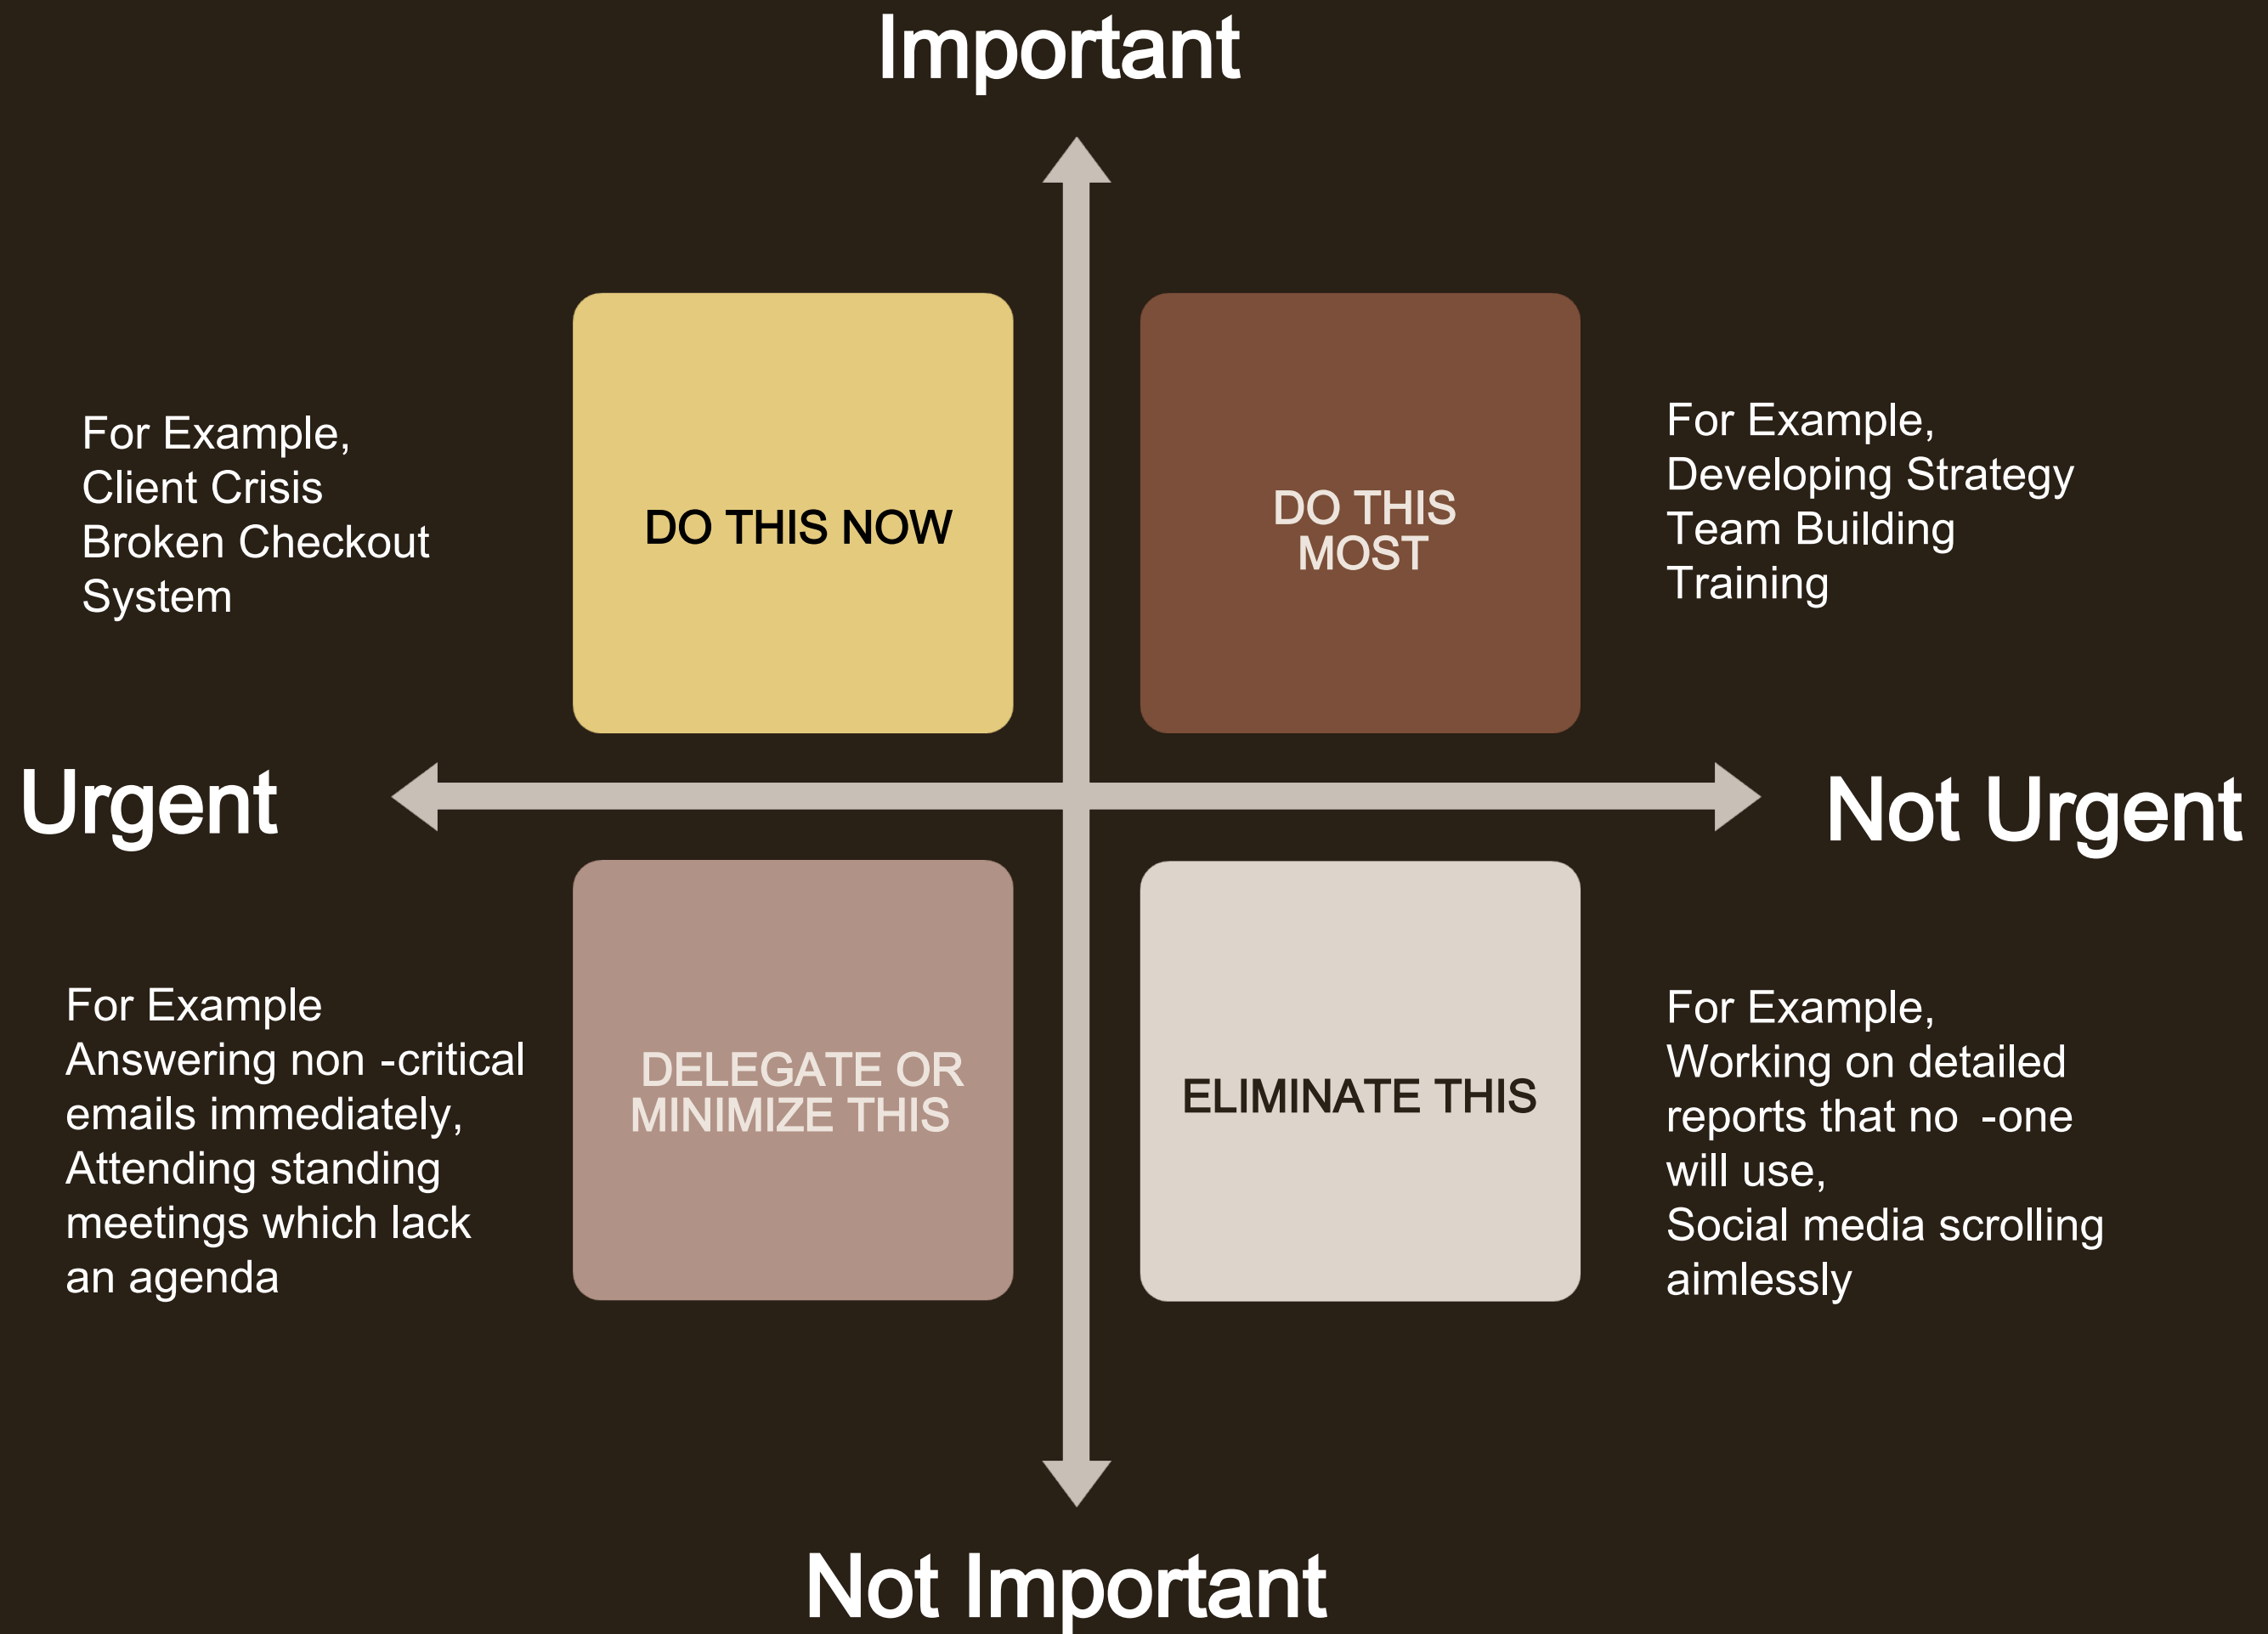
Important

For Example,
Client Crisis
Broken Checkout System

DO THIS NOW

DO THIS MOST

For Example,
Developing Strategy
Team Building
Training

Urgent

Not Urgent

For Example
Answering non -critical emails immediately,
Attending standing meetings which lack an agenda

DELEGATE OR MINIMIZE THIS

ELIMINATE THIS

For Example,
Working on detailed reports that no -one will use,
Social media scrolling aimlessly

Not Important